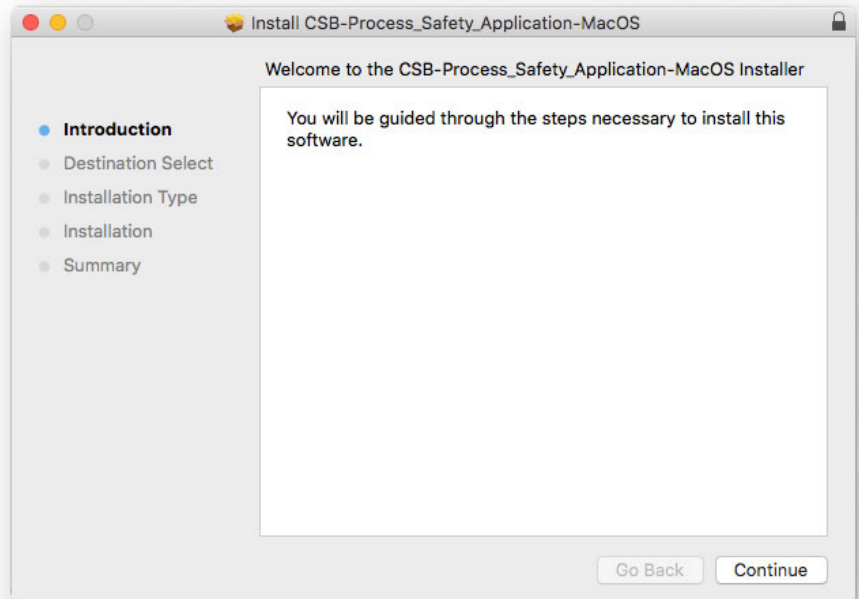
Install CSB-Process_Safety_Application-MacOS

Welcome to the CSB-Process_Safety_Application-MacOS Installer

Introduction
Destination Select
Installation Type
Installation
Summary

You will be guided through the steps necessary to install this software.

Go Back
Continue